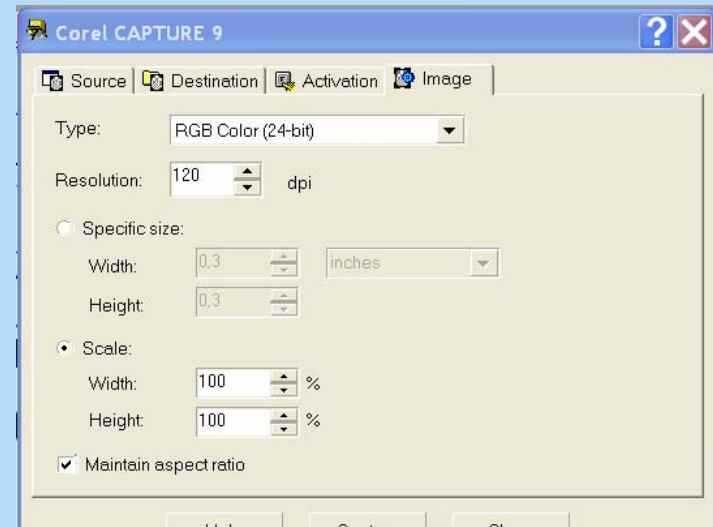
Corel CAPTURE 9

Source | Destination | Activation | Image

Type: RGB Color (24-bit)

Resolution: 120 dpi

Specific size:

Width: 0,3 inches

Height: 0,3

Scale:

Width: 100 %

Height: 100 %

Maintain aspect ratio

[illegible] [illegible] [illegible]